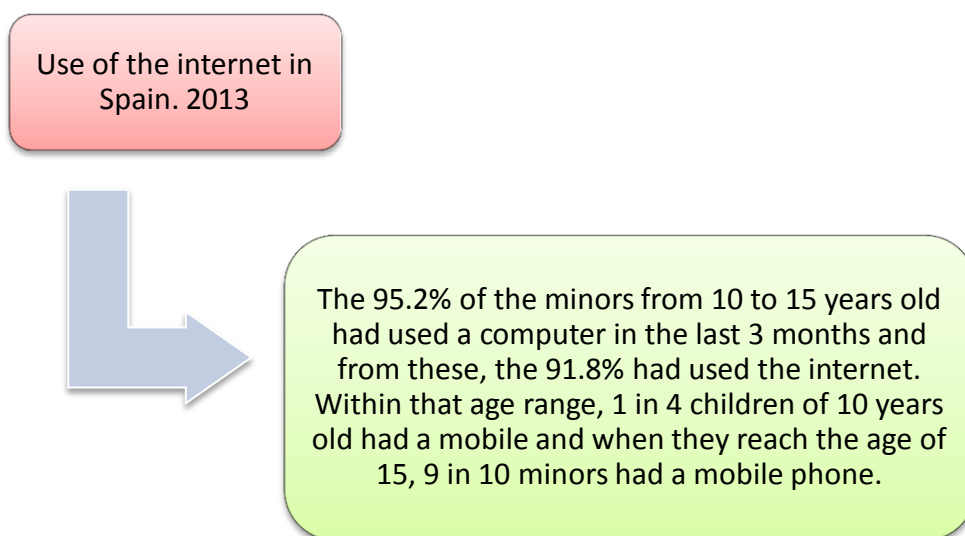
Use of the internet in Spain. 2013

The 95.2% of the minors from 10 to 15 years old had used a computer in the last 3 months and from these, the 91.8% had used the internet. Within that age range, 1 in 4 children of 10 years old had a mobile and when they reach the age of 15, 9 in 10 minors had a mobile phone.